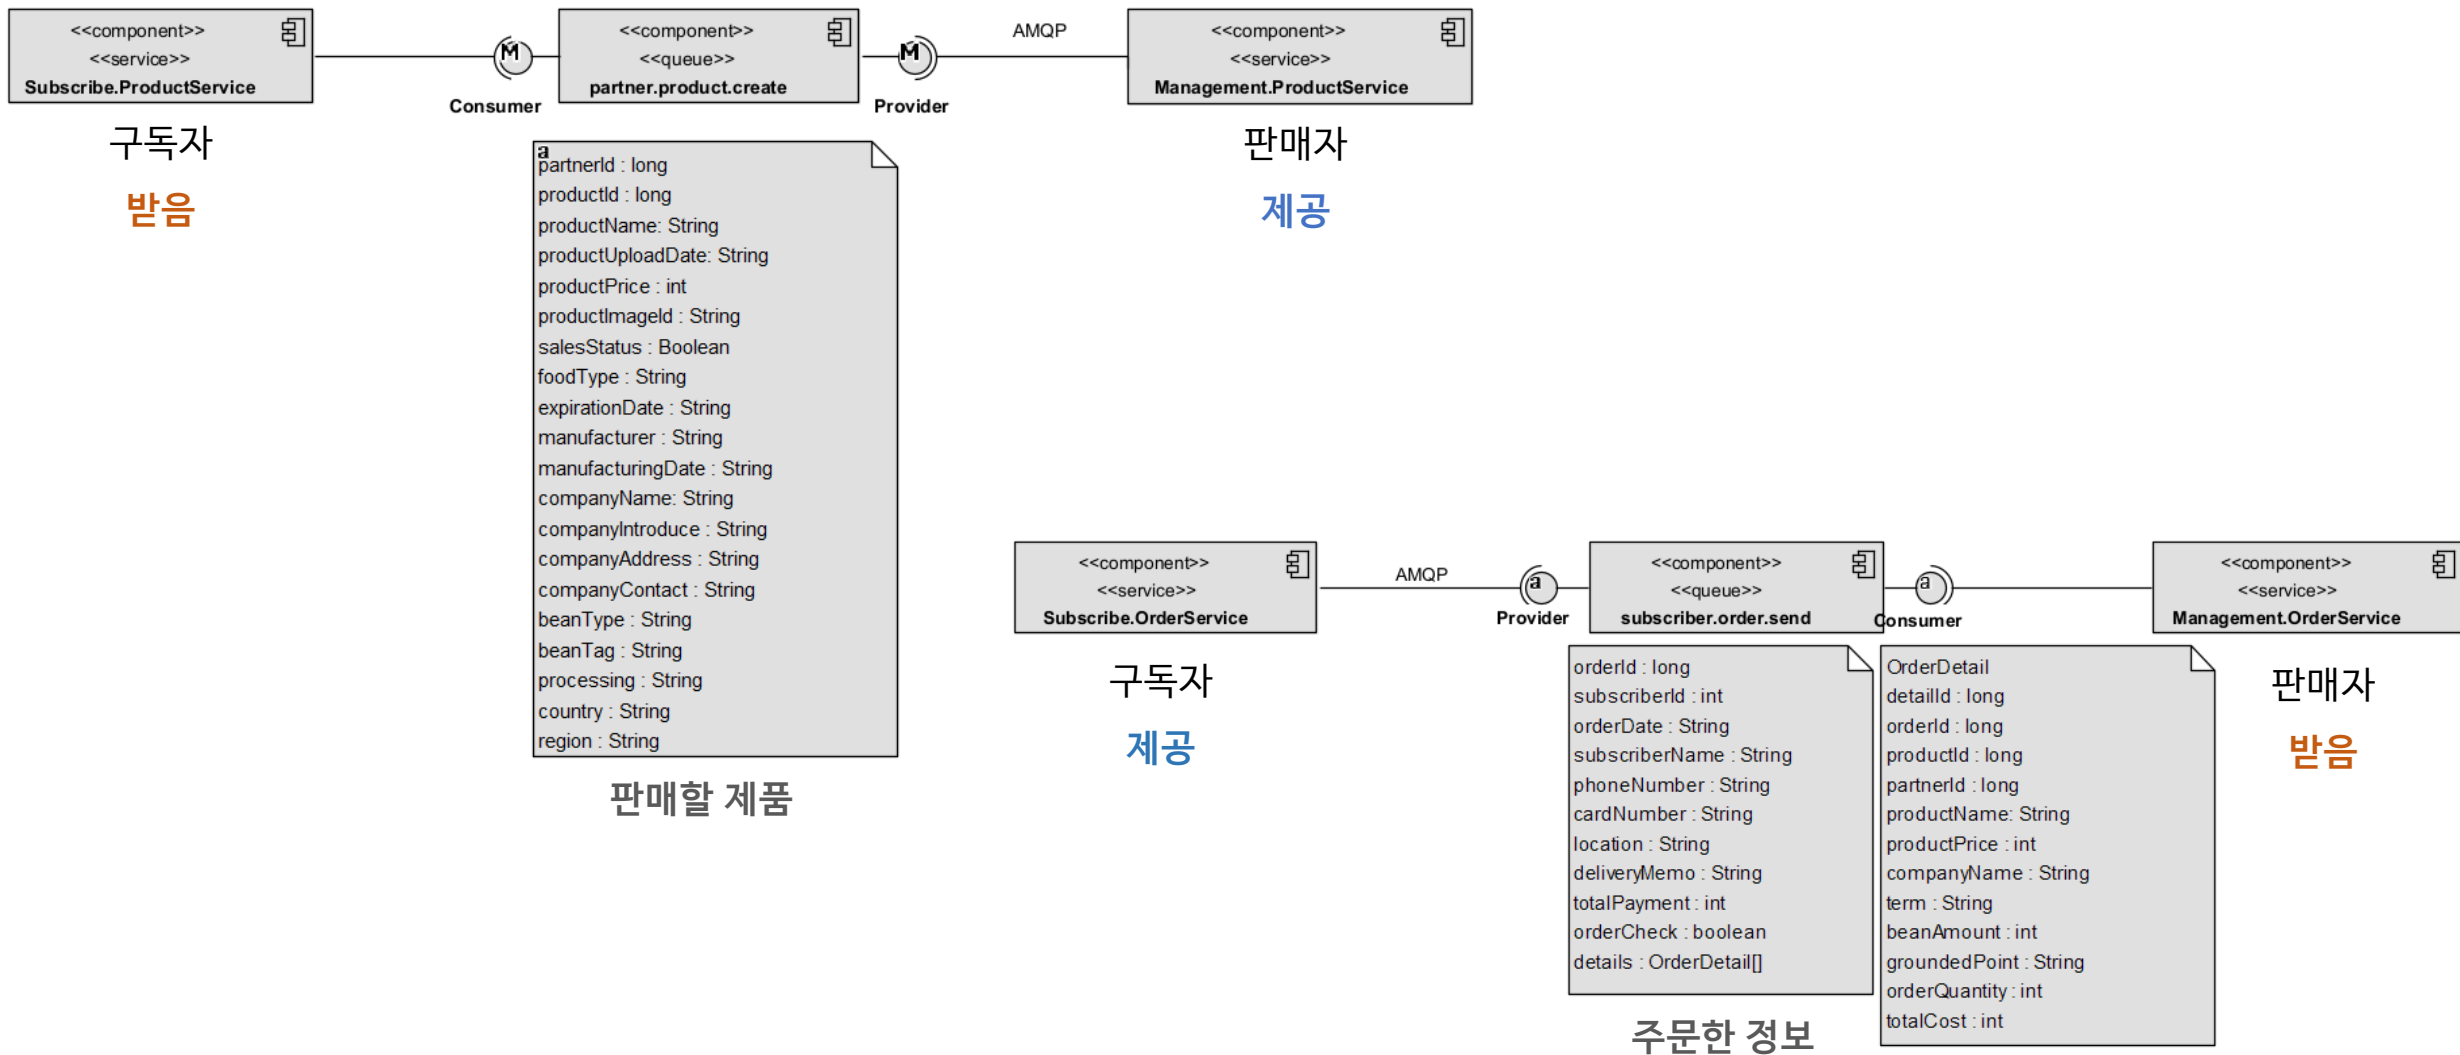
<<component>>
<<service>>
Subscribe.ProductService

M
Consumer

<<component>>
<<queue>>
partner.product.create

M
Provider

AMQP

<<component>>
<<service>>
Management.ProductService

구독자
받음

판매자
제공

a
partnerId : long
productId : long
productName: String
productUploadDate: String
productPrice : int
productImageId : String
salesStatus : Boolean
foodType : String
expirationDate : String
manufacturer : String
manufacturingDate : String
companyName: String
companyIntroduce : String
companyAddress : String
companyContact : String
beanType : String
beanTag : String
processing : String
country : String
region : String

판매할 제품

<<component>>
<<service>>
Subscribe.OrderService

AMQP

a
Provider

<<component>>
<<queue>>
subscriber.order.send

a
Consumer

<<component>>
<<service>>
Management.OrderService

구독자
제공

orderId : long
subscriberId : int
orderDate : String
subscriberName : String
phoneNumber : String
cardNumber : String
location : String
deliveryMemo : String
totalPayment : int
orderCheck : boolean
details : OrderDetail[]

OrderDetail
detailId : long
orderId : long
productId : long
partnerId : long
productName: String
productPrice : int
companyName : String
term : String
beanAmount : int
groundedPoint : String
orderQuantity : int
totalCost : int

판매자
받음

주문한 정보